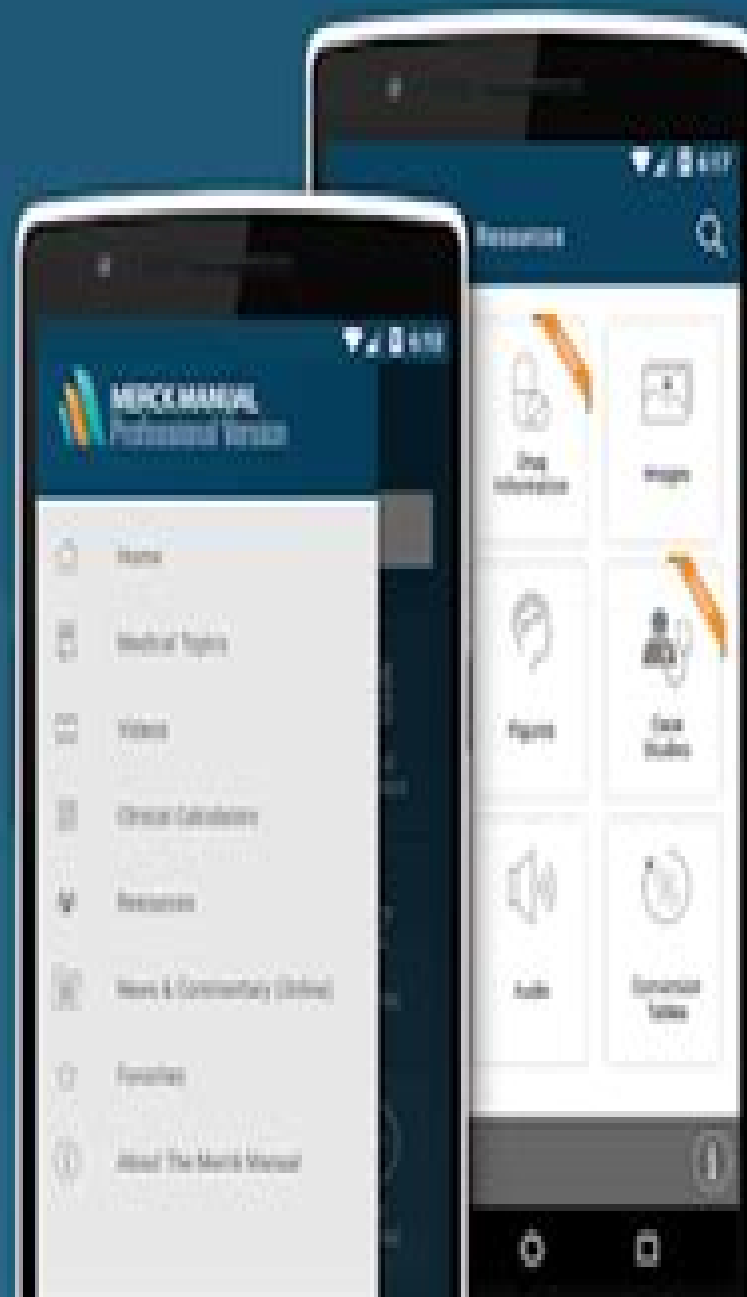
Resources

Drug Information

Images

Figures

Case Studies

Audio

Conversion Tables

MERCK MANUAL
Professional Version

Home

Medical Topics

Videos

Clinical Calculators

Resources

News & Commentary (Online)

Favorites

About The Merck Manual